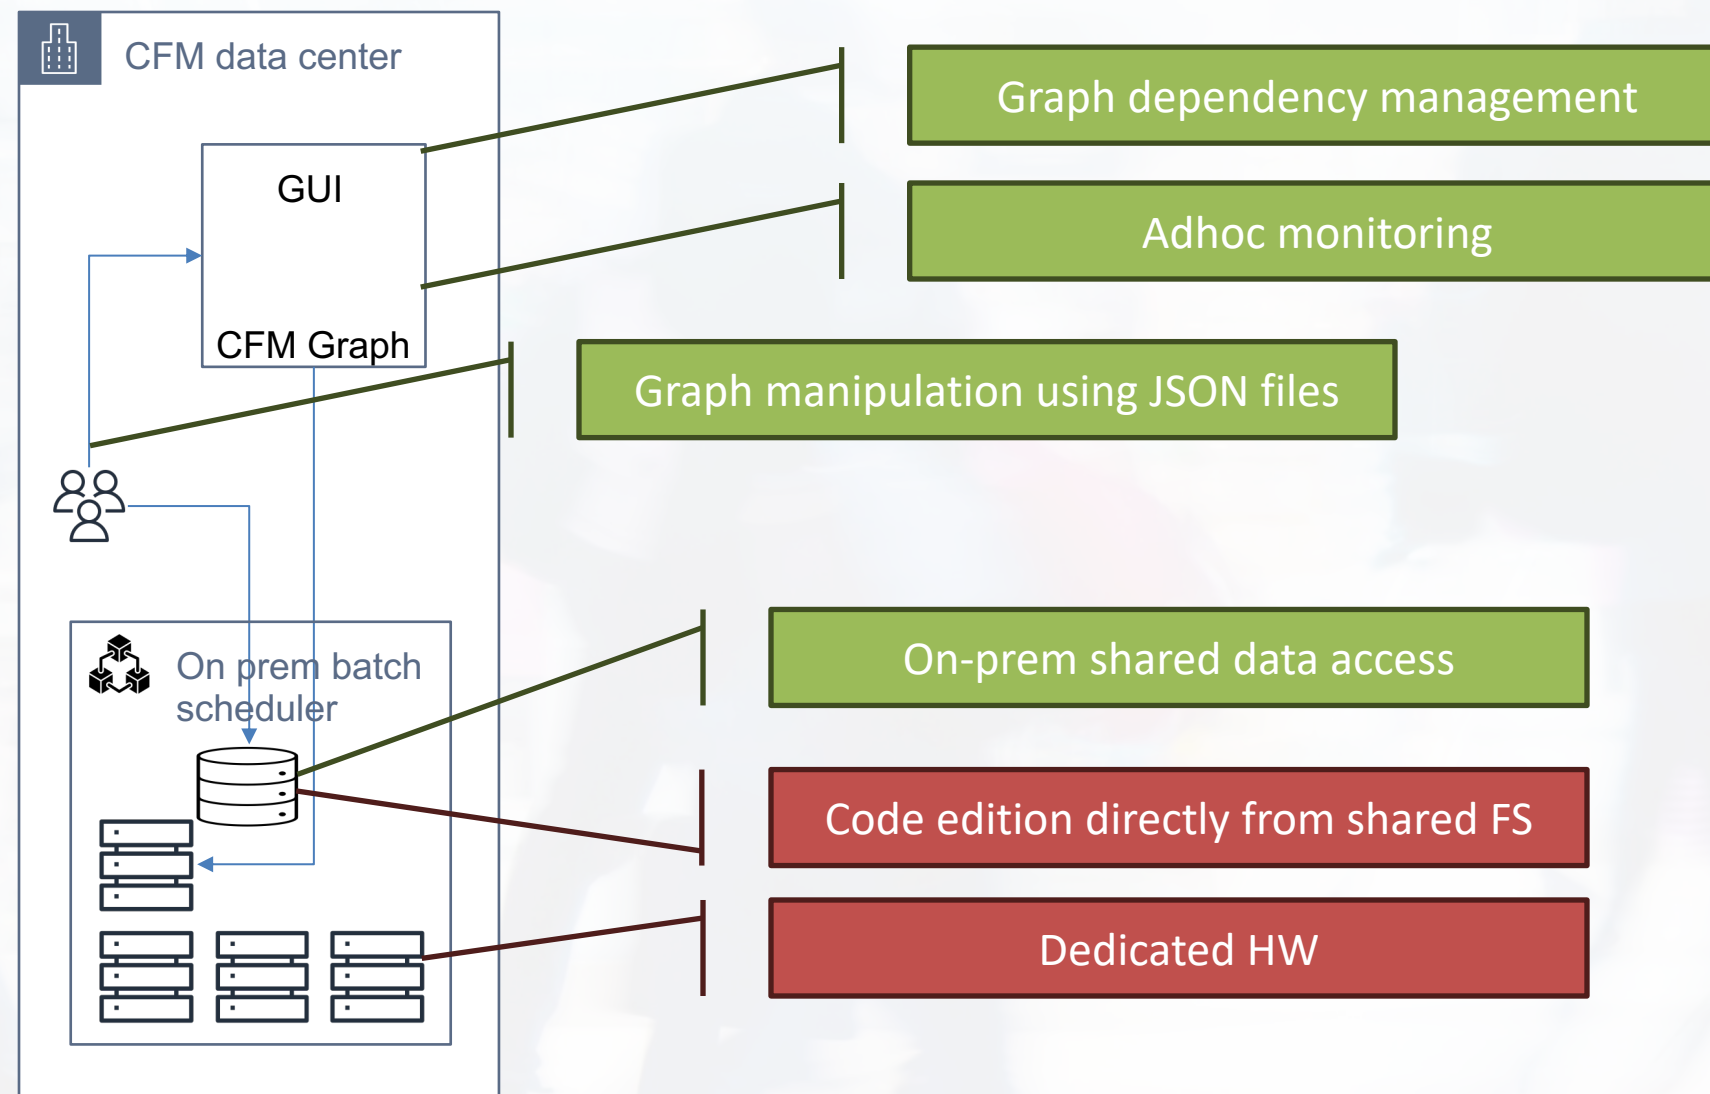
CFM data center

GUI

CFM Graph

On prem batch scheduler

Graph dependency management

Adhoc monitoring

Graph manipulation using JSON files

On-prem shared data access

Code edition directly from shared FS

Dedicated HW